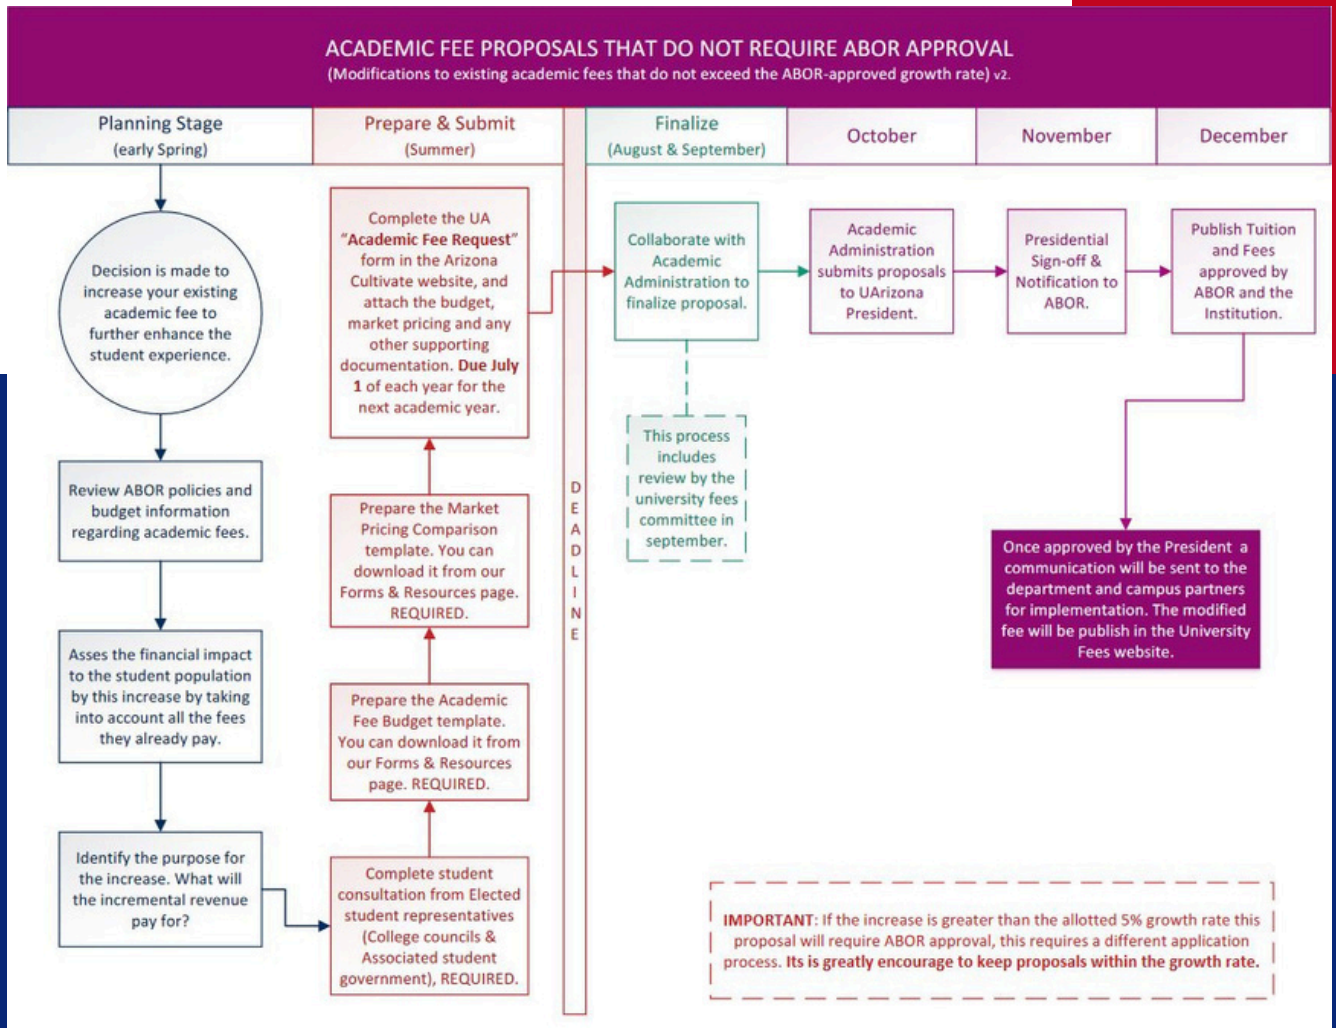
ACADEMIC FEE PROPOSALS THAT DO NOT REQUIRE ABOR APPROVAL
(Modifications to existing academic fees that do not exceed the ABOR-approved growth rate) v2.

Planning Stage
(early Spring)

Prepare & Submit
(Summer)

Finalize
(August & September)

October

November

December

Decision is made to increase your existing academic fee to further enhance the student experience.

Review ABOR policies and budget information regarding academic fees.

Asses the financial impact to the student population by this increase by taking into account all the fees they already pay.

Identify the purpose for the increase. What will the incremental revenue pay for?

Complete student consultation from Elected student representatives (College councils & Associated student government), REQUIRED.

Prepare the Academic Fee Budget template. You can download it from our Forms & Resources page. REQUIRED.

Prepare the Market Pricing Comparison template. You can download it from our Forms & Resources page. REQUIRED.

Complete the UA "Academic Fee Request" form in the Arizona Cultivate website, and attach the budget, market pricing and any other supporting documentation. Due July 1 of each year for the next academic year.

DEADLINE

Collaborate with Academic Administration to finalize proposal.

This process includes review by the university fees committee in september.

Academic Administration submits proposals to UArizona President.

Presidential Sign-off & Notification to ABOR.

Publish Tuition and Fees approved by ABOR and the Institution.

Once approved by the President a communication will be sent to the department and campus partners for implementation. The modified fee will be publish in the University Fees website.

IMPORTANT: If the increase is greater than the allotted 5% growth rate this proposal will require ABOR approval, this requires a different application process. Its is greatly encourage to keep proposals within the growth rate.